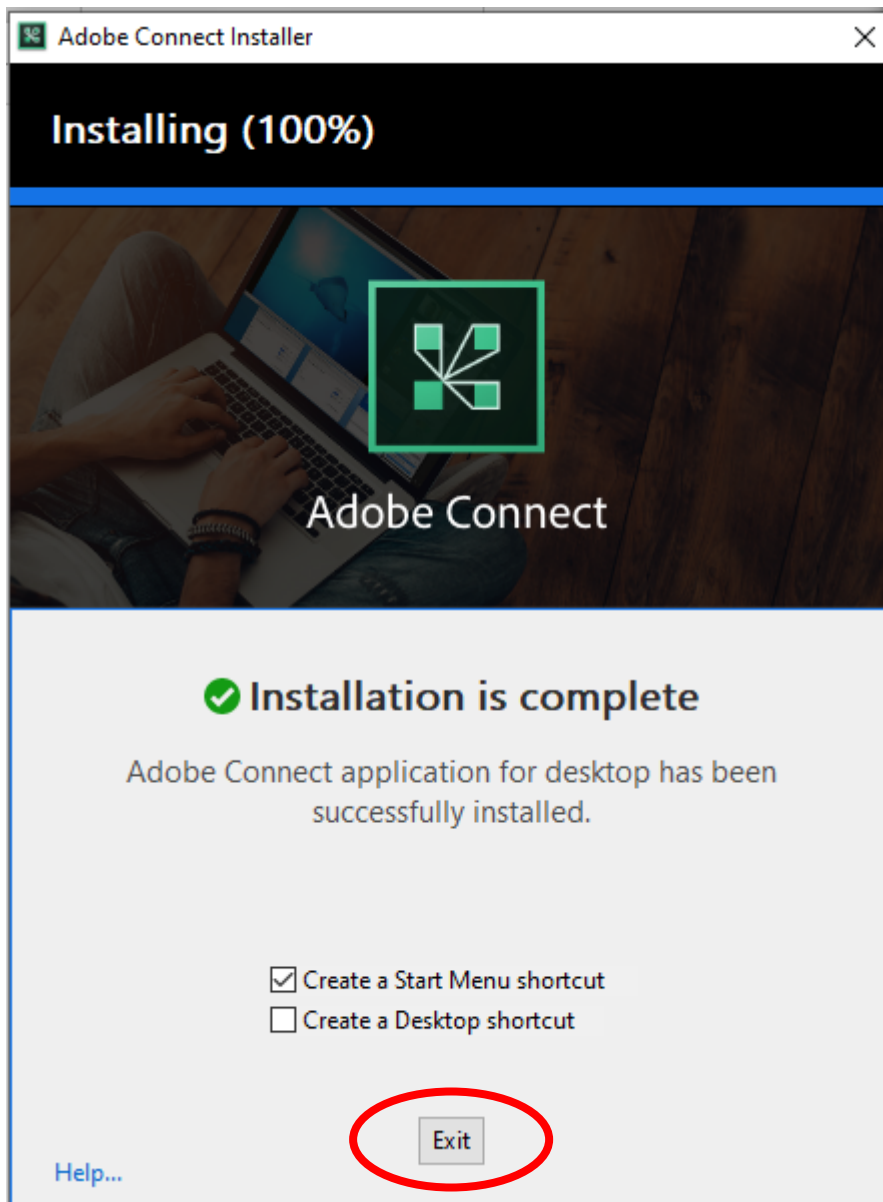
Adobe Connect Installer

Installing (100%)

Adobe Connect

Installation is complete

Adobe Connect application for desktop has been successfully installed.

Create a Start Menu shortcut

Create a Desktop shortcut

Exit

Help...